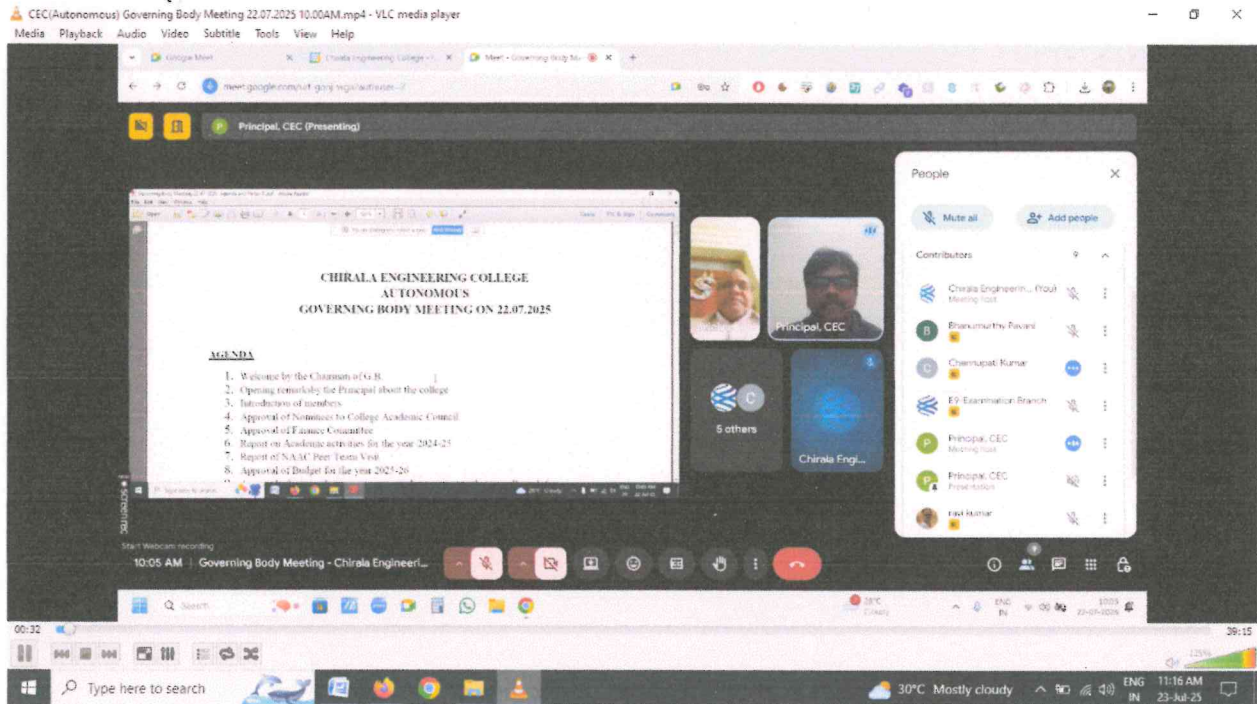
CEC(Autonomous) Governing Body Meeting 22.07.2025 10.00AM.mp4 - VLC media player
Media Playback Audio Video Subtitle Tools View Help

Google Meet
Chirala Engineering College
Meet - Governing Body Me
meet.google.com/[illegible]

Principal, CEC (Presenting)

CHIRALA ENGINEERING COLLEGE
AUTONOMOUS
GOVERNING BODY MEETING ON 22.07.2025

AGENDA

1. Welcome by the Chairman of G.B.
2. Opening remarksby the Principal about the college
3. Introduction of members
4. Approval of Nominees to College Academic Council
5. Approval of Finance Committee
6. Report on Academic activities for the year 2024-25
7. Report of NAAC Peer Team Visit
8. Approval of Budget for the year 2025-26

Principal, CEC
5 others
Chirala Engi...

People
Mute all
Add people
Contributors 9
Chirala Engineerin... (You)
Meeting host
Bhanumurthy Pavani
Chennupati Kumar
E9-Examination Branch
Principal, CEC
Meeting host
Principal, CEC
Presentation
ravi kumar

Start Webcam recording
10:05 AM | Governing Body Meeting - Chirala Engineeri...

00:32
39:15
125%

Type here to search
30°C Mostly cloudy
ENG IN
11:16 AM
23-Jul-25